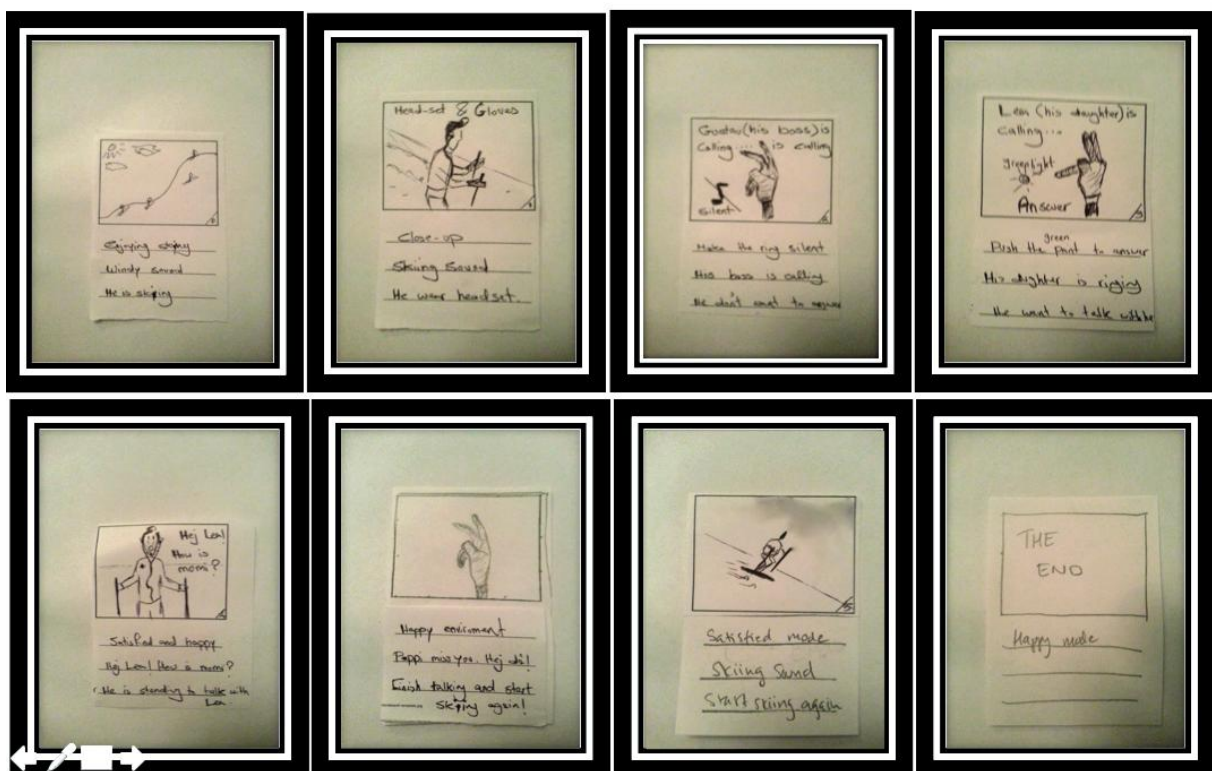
Enjoying skiing
Windy sound
He is skiing

Head-set & Gloves

Close-up
Skiing Sound
He wear headset.

Gustav (his boss) is calling ... is calling
Silent

Make the ring silent
His boss is calling
He don't want to answer

Lea (his daughter) is calling...
greenlight
Answer

green
Push the point to answer
His daughter is ringing
He want to talk with her

Hej Lea! How is mom?

Satisfied and happy
Hej Lea! How is mom?
He is standing to talk with Lea

Happy enviroment
Pappi miss you. Hej då!
Finish talking and start skiing again!

Satisfied mode
Skiing Sound
Start skiing again

THE END

Happy mode